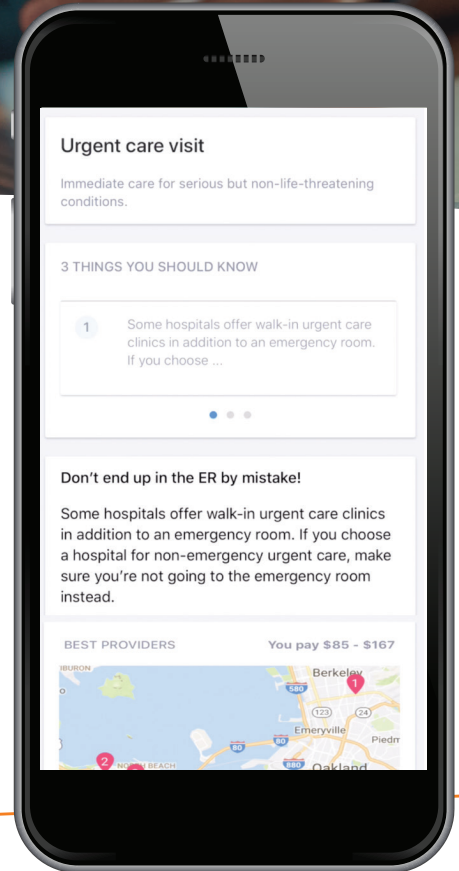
Urgent care visit

Immediate care for serious but non-life-threatening conditions.

3 THINGS YOU SHOULD KNOW

1 Some hospitals offer walk-in urgent care clinics in addition to an emergency room. If you choose ...

Don't end up in the ER by mistake!

Some hospitals offer walk-in urgent care clinics in addition to an emergency room. If you choose a hospital for non-emergency urgent care, make sure you're not going to the emergency room instead.

BEST PROVIDERS You pay $85 - $167

TIBURON Berkeley 1 580 123 24 Emeryville Piedm 80 880 2 NORTH BEACH Oakland